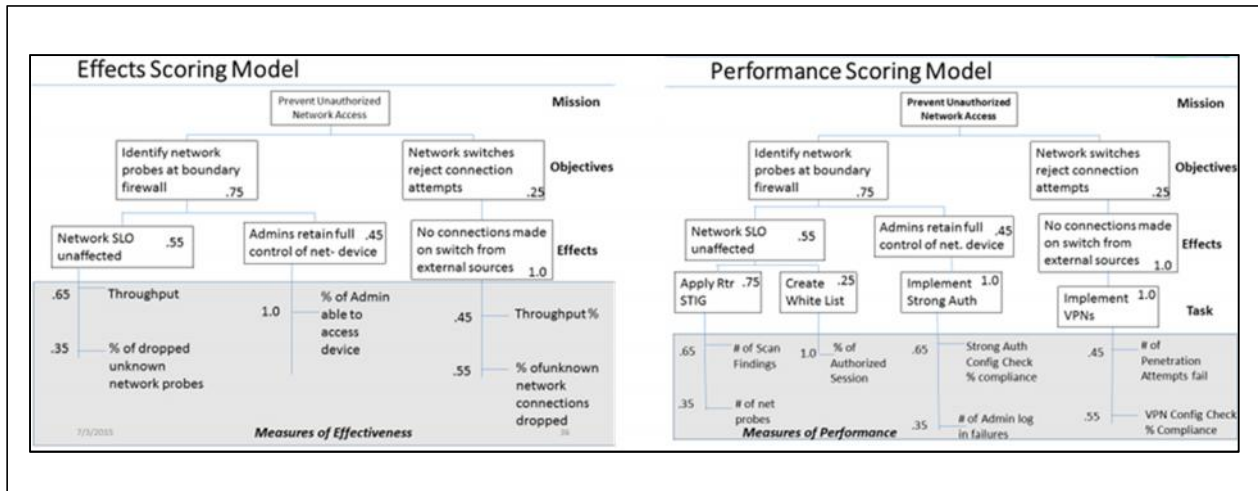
Effects Scoring Model

Prevent Unauthorized Network Access

Mission

Identify network probes at boundary firewall .75

Network switches reject connection attempts .25

Objectives

Network SLO unaffected .55

Admins retain full control of net- device .45

No connections made on switch from external sources 1.0

Effects

.65 Throughput

.35 % of dropped unknown network probes

1.0 % of Admin able to access device

.45 Throughput %

.55 % ofunknown network connections dropped

7/3/2015

Measures of Effectiveness

26

Performance Scoring Model

Prevent Unauthorized Network Access

Mission

Identify network probes at boundary firewall .75

Network switches reject connection attempts .25

Objectives

Network SLO unaffected .55

Admins retain full control of net. device .45

No connections made on switch from external sources 1.0

Effects

Apply Rtr STIG .75

Create White List .25

Implement Strong Auth 1.0

Implement VPNs 1.0

Task

.65 # of Scan Findings

.35 # of net probes

1.0 % of Authorized Session

.65 Strong Auth Config Check % compliance

.35 # of Admin log in failures

.45 # of Penetration Attempts fail

.55 VPN Config Check % Compliance

Measures of Performance